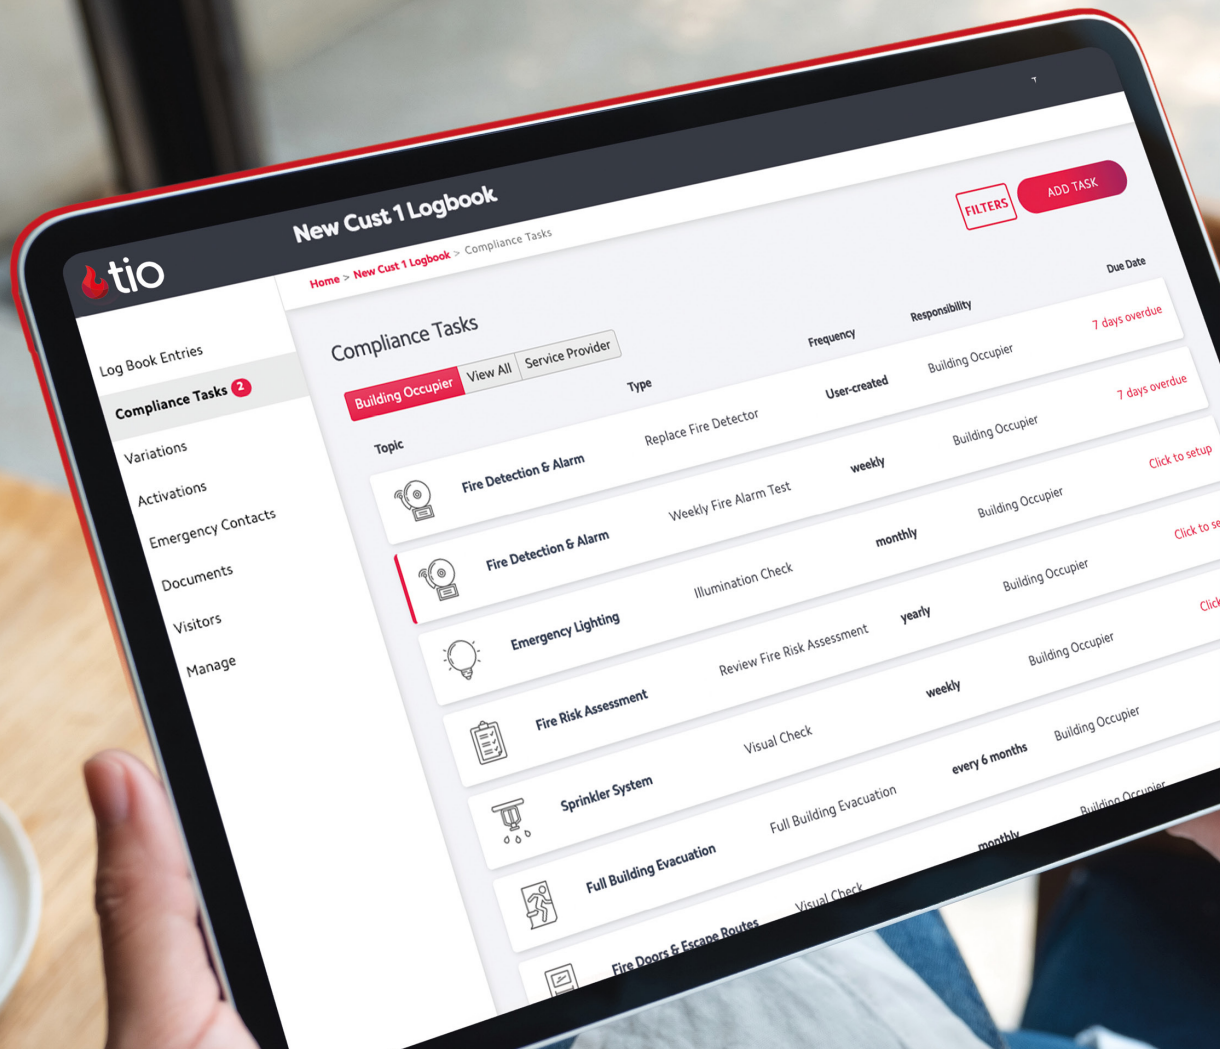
tio

New Cust 1 Logbook

FILTERS

ADD TASK

Home > New Cust 1 Logbook > Compliance Tasks

Log Book Entries
Compliance Tasks 2
Variations
Activations
Emergency Contacts
Documents
Visitors
Manage

Compliance Tasks

Building Occupier | View All | Service Provider

| Topic | Type | Frequency | Responsibility | Due Date |
|---|---|---|---|---|
| Fire Detection & Alarm | Replace Fire Detector | User-created | Building Occupier | 7 days overdue |
| Fire Detection & Alarm | Weekly Fire Alarm Test | weekly | Building Occupier | 7 days overdue |
| Emergency Lighting | Illumination Check | monthly | Building Occupier | Click to setup |
| Fire Risk Assessment | Review Fire Risk Assessment | yearly | Building Occupier | Click to se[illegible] |
| Sprinkler System | Visual Check | weekly | Building Occupier | Click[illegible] |
| Full Building Evacuation | Full Building Evacuation | every 6 months | Building Occupier | |
| Fire Doors & Escape Routes | Visual Check | monthly | Building Occupier | |